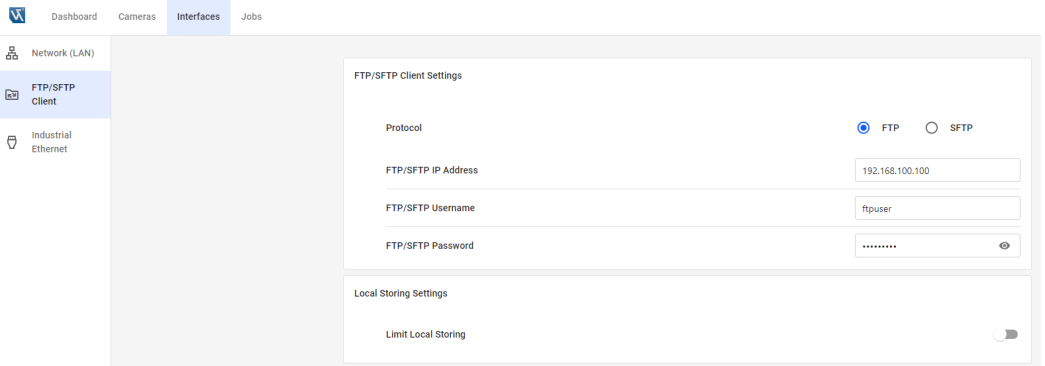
Dashboard Cameras Interfaces Jobs

Network (LAN)

FTP/SFTP Client

Industrial Ethernet

FTP/SFTP Client Settings

Protocol FTP SFTP

FTP/SFTP IP Address 192.168.100.100

FTP/SFTP Username ftpuser

FTP/SFTP Password •••••••••

Local Storing Settings

Limit Local Storing